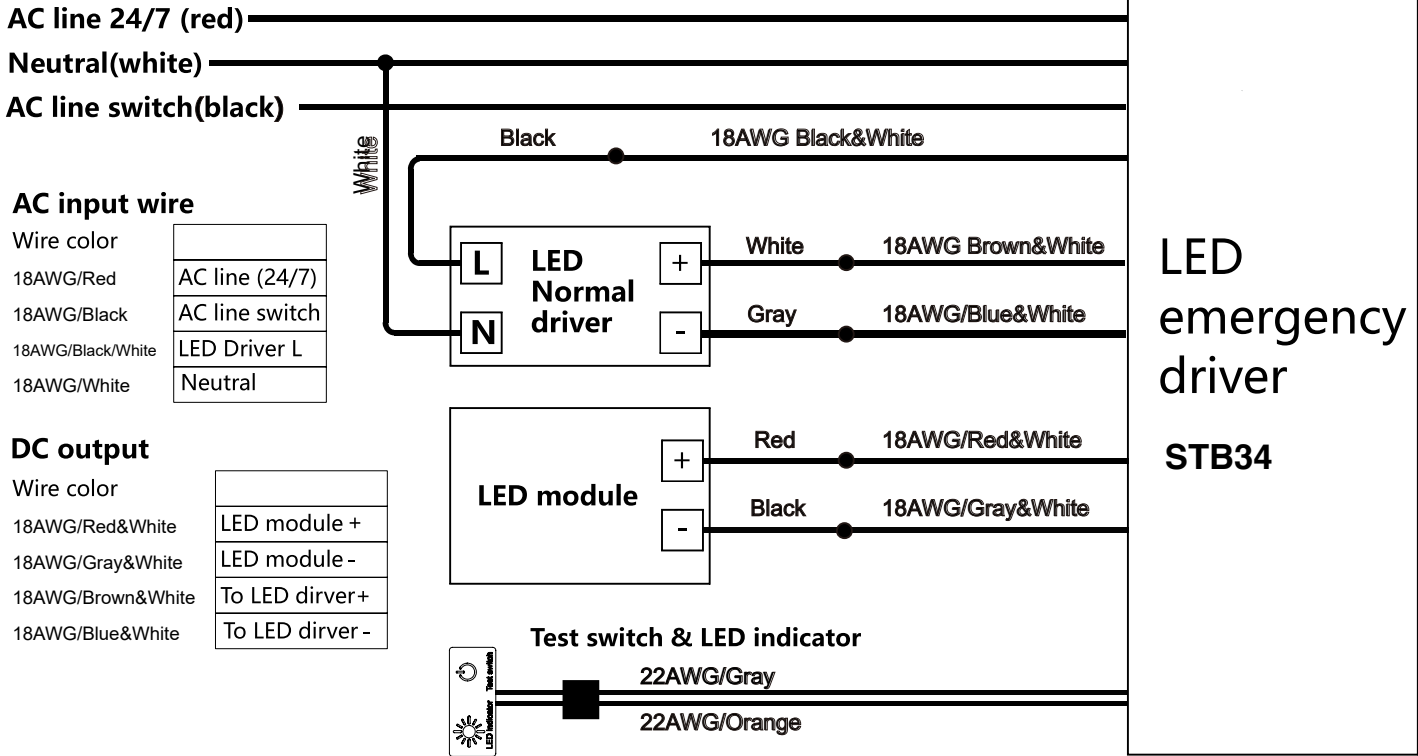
AC line 24/7 (red)
Neutral(white)
AC line switch(black)

White

Black
18AWG Black&White

AC input wire

| Wire color | |
|---|---|
| 18AWG/Red | AC line (24/7) |
| 18AWG/Black | AC line switch |
| 18AWG/Black/White | LED Driver L |
| 18AWG/White | Neutral |

L
N
LED Normal driver
+
-
White
18AWG Brown&White
Gray
18AWG/Blue&White

LED emergency driver

STB34

DC output

| Wire color | |
|---|---|
| 18AWG/Red&White | LED module + |
| 18AWG/Gray&White | LED module - |
| 18AWG/Brown&White | To LED dirver+ |
| 18AWG/Blue&White | To LED dirver - |

LED module
+
-
Red
18AWG/Red&White
Black
18AWG/Gray&White

Test switch & LED indicator
Test switch
LED indicator
22AWG/Gray
22AWG/Orange